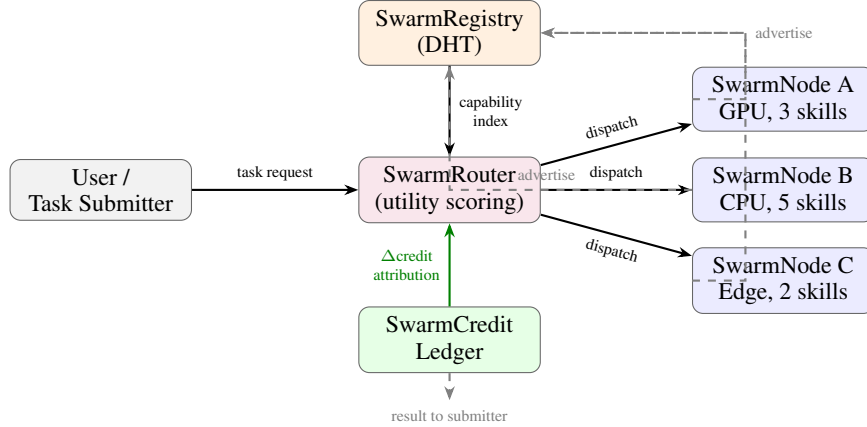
SwarmRegistry (DHT)

advertise

capability index

dispatch

SwarmNode A GPU, 3 skills

User / Task Submitter

task request

SwarmRouter (utility scoring)

advertise

dispatch

SwarmNode B CPU, 5 skills

$\Delta$credit attribution

dispatch

SwarmNode C Edge, 2 skills

SwarmCredit Ledger

result to submitter